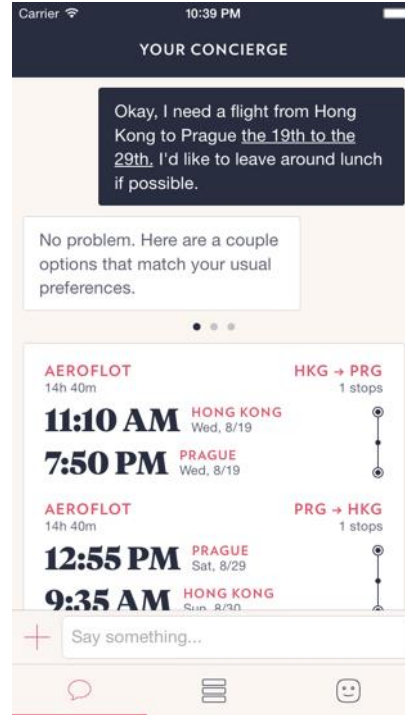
Carrier 10:39 PM

YOUR CONCIERGE

Okay, I need a flight from Hong Kong to Prague the 19th to the 29th. I'd like to leave around lunch if possible.

No problem. Here are a couple options that match your usual preferences.

AEROFLOT
14h 40m

HKG → PRG
1 stops

11:10 AM HONG KONG Wed, 8/19

7:50 PM PRAGUE Wed, 8/19

AEROFLOT
14h 40m

PRG → HKG
1 stops

12:55 PM PRAGUE Sat, 8/29

9:35 AM HONG KONG Sun, 8/30

Say something...